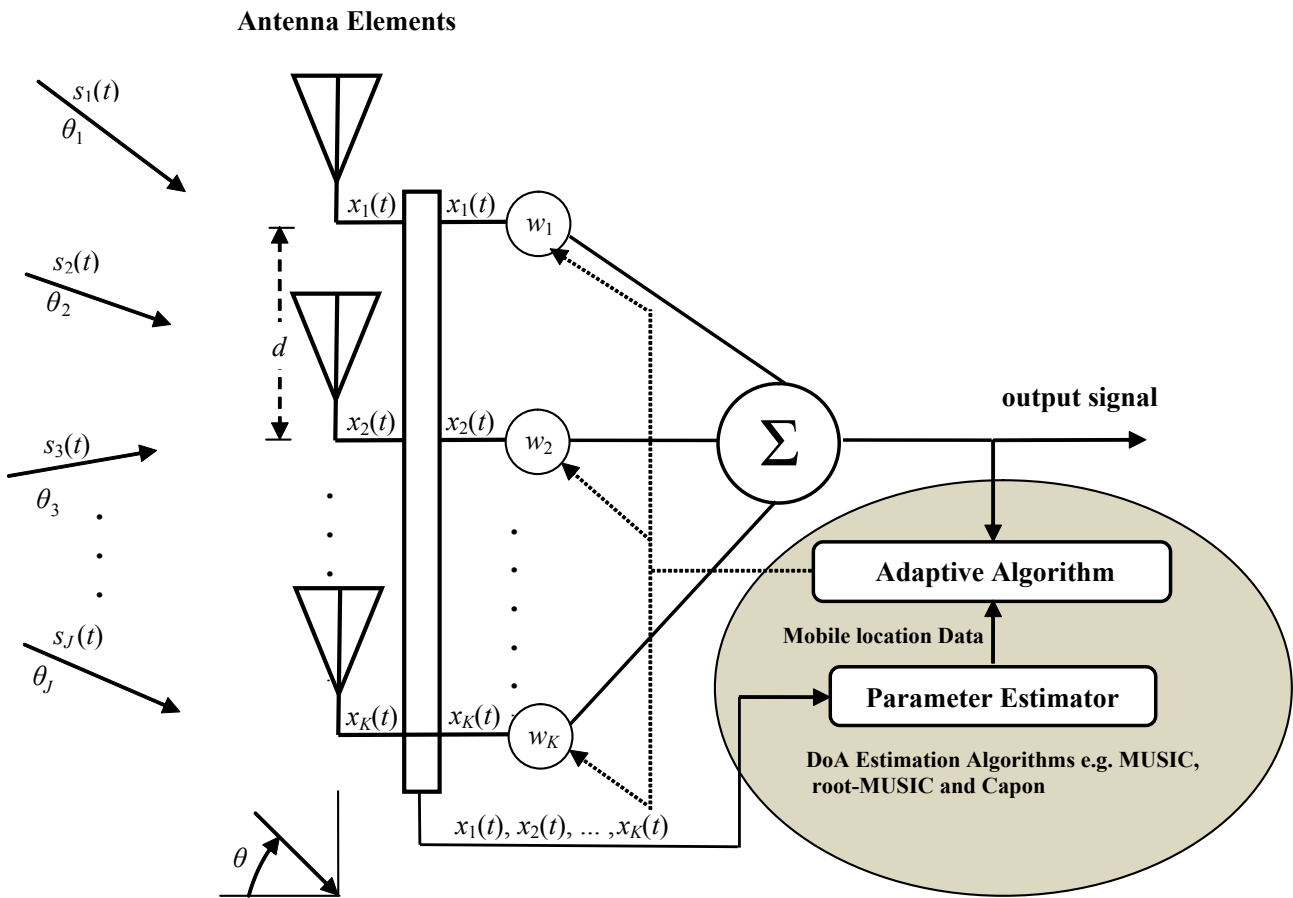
Antenna Elements

$s_1(t)$
$\theta_1$

$s_2(t)$
$\theta_2$

$s_3(t)$
$\theta_3$

$s_J(t)$
$\theta_J$

$d$

$x_1(t)$ $x_1(t)$ $w_1$

$x_2(t)$ $x_2(t)$ $w_2$

$x_K(t)$ $x_K(t)$ $w_K$

$\Sigma$

output signal

Adaptive Algorithm

Mobile location Data

Parameter Estimator

DoA Estimation Algorithms e.g. MUSIC, root-MUSIC and Capon

$x_1(t)$, $x_2(t)$, ... ,$x_K(t)$

$\theta$